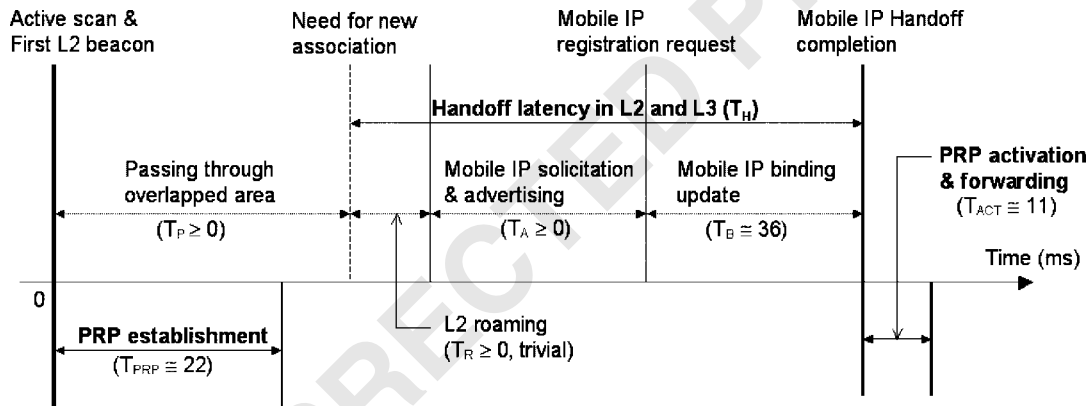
Active scan & First L2 beacon

Need for new association

Mobile IP registration request

Mobile IP Handoff completion

Handoff latency in L2 and L3 ($T_H$)

Passing through overlapped area

($T_P \geq 0$)

Mobile IP solicitation & advertising

($T_A \geq 0$)

Mobile IP binding update

($T_B \cong 36$)

PRP activation & forwarding

($T_{ACT} \cong 11$)

Time (ms)

0

PRP establishment

($T_{PRP} \cong 22$)

L2 roaming

($T_R \geq 0$, trivial)